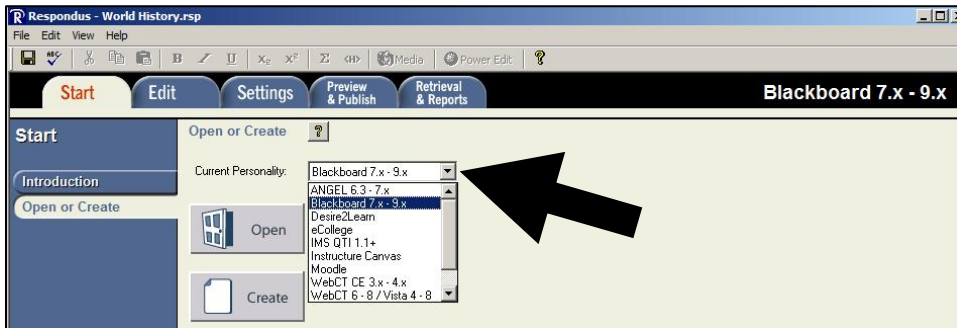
Respondus - World History.rsp

File Edit View Help

B I U $X_2$ $X^2$ Σ ‹›› Media Power Edit ?

Start Edit Settings Preview & Publish Retrieval & Reports Blackboard 7.x - 9.x

Start

Introduction

Open or Create

Open or Create ?

Current Personality: Blackboard 7.x - 9.x

ANGEL 6.3 - 7.x
Blackboard 7.x - 9.x
Desire2Learn
eCollege
IMS QTI 1.1+
Instructure Canvas
Moodle
WebCT CE 3.x - 4.x
WebCT 6 - 8 / Vista 4 - 8

Open

Create